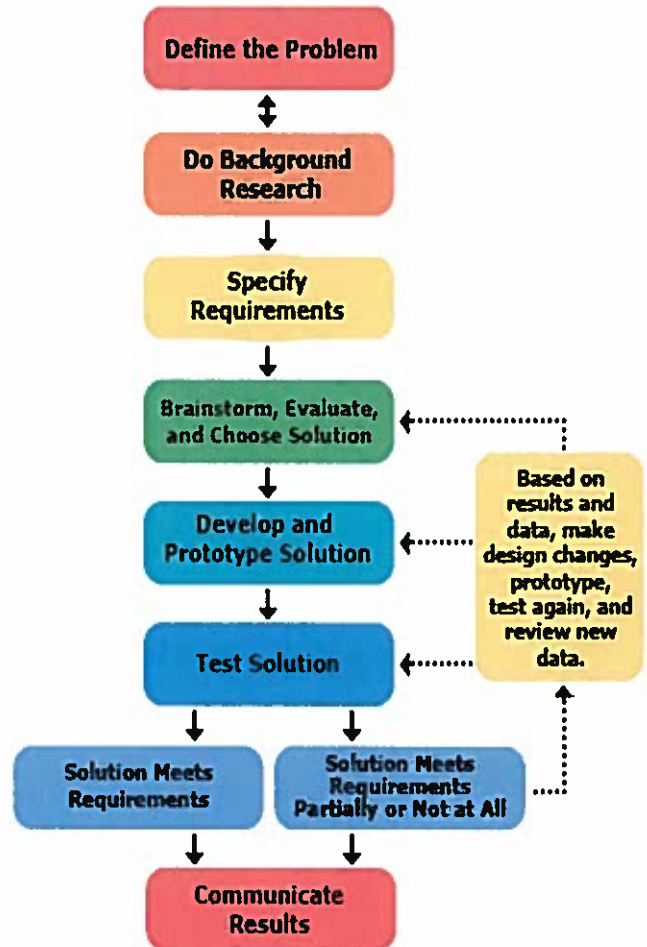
Define the Problem

Do Background Research

Specify Requirements

Brainstorm, Evaluate, and Choose Solution

Develop and Prototype Solution

Test Solution

Based on results and data, make design changes, prototype, test again, and review new data.

Solution Meets Requirements

Solution Meets Requirements Partially or Not at All

Communicate Results